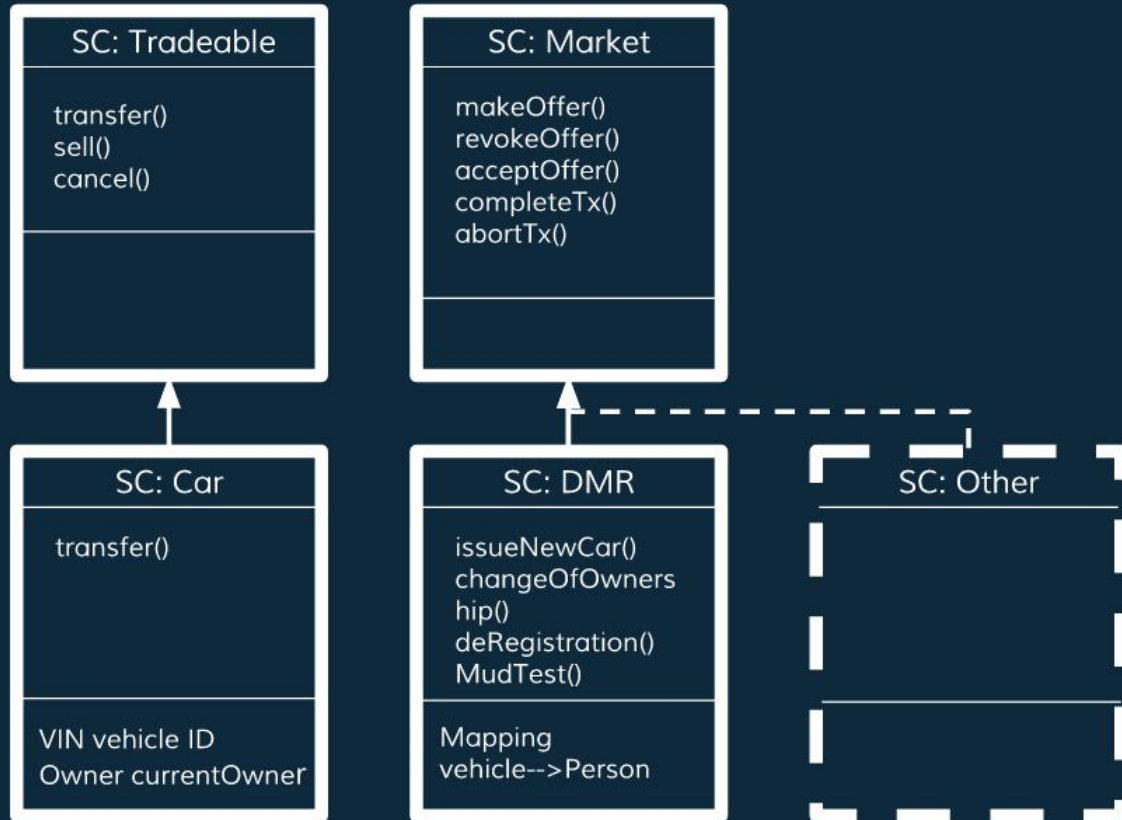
SC: Tradeable

transfer()
sell()
cancel()

SC: Market

makeOffer()
revokeOffer()
acceptOffer()
completeTx()
abortTx()

SC: Car

transfer()

VIN vehicle ID
Owner currentOwner

SC: DMR

issueNewCar()
changeOfOwners
hip()
deRegistration()
MudTest()

Mapping
vehicle-->Person

SC: Other